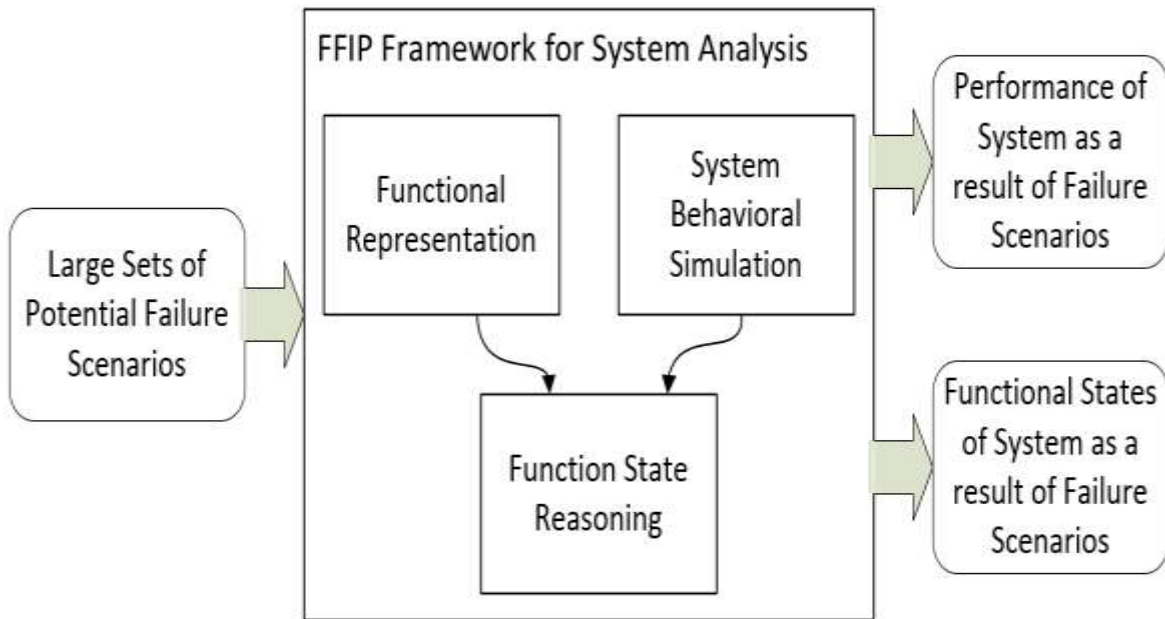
FFIP Framework for System Analysis

Large Sets of Potential Failure Scenarios

Functional Representation

System Behavioral Simulation

Function State Reasoning

Performance of System as a result of Failure Scenarios

Functional States of System as a result of Failure Scenarios